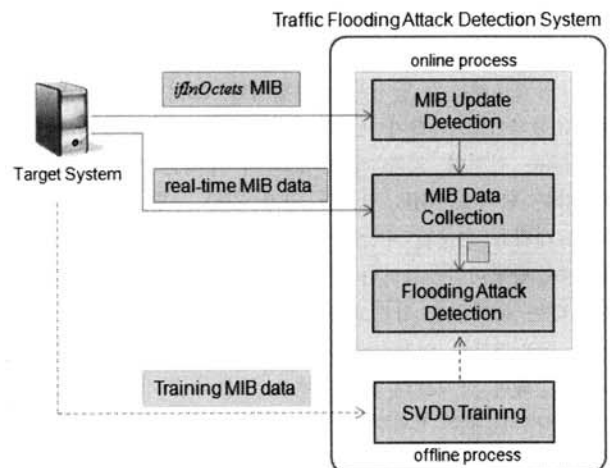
Traffic Flooding Attack Detection System

online process

ifInOctets MIB

MIB Update Detection

Target System

real-time MIB data

MIB Data Collection

Flooding Attack Detection

Training MIB data

SVDD Training

offline process